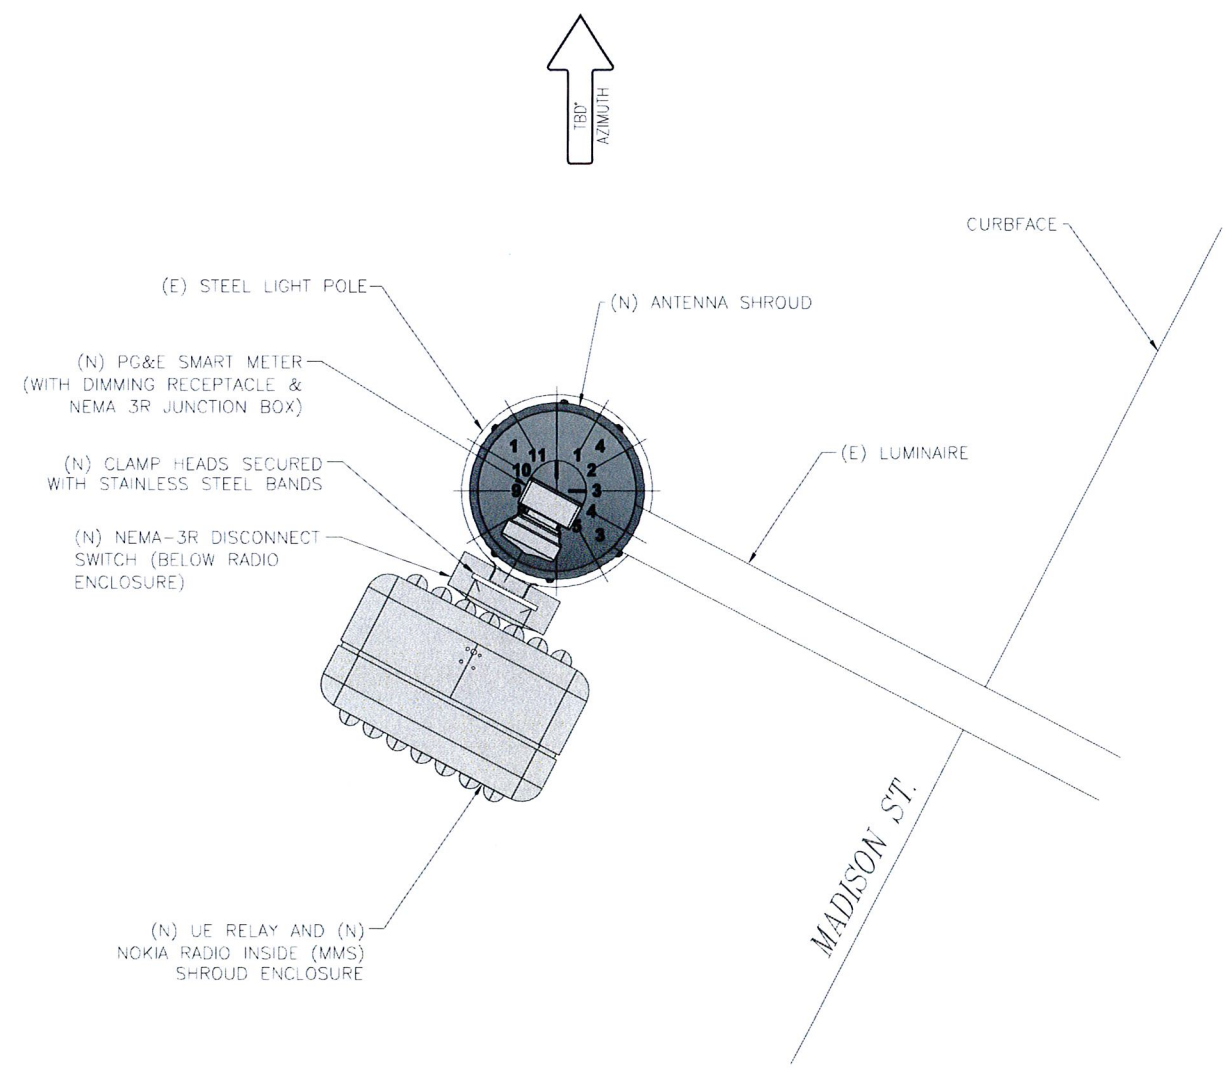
TBD°
AZIMUTH

CURBFACE

(E) STEEL LIGHT POLE

(N) ANTENNA SHROUD

(N) PG&E SMART METER (WITH DIMMING RECEPTACLE & NEMA 3R JUNCTION BOX)

(N) CLAMP HEADS SECURED WITH STAINLESS STEEL BANDS

(E) LUMINAIRE

1 11 1 4
10 2
9 3
4
5 3

(N) NEMA-3R DISCONNECT SWITCH (BELOW RADIO ENCLOSURE)

MADISON ST.

(N) UE RELAY AND (N) NOKIA RADIO INSIDE (MMS) SHROUD ENCLOSURE